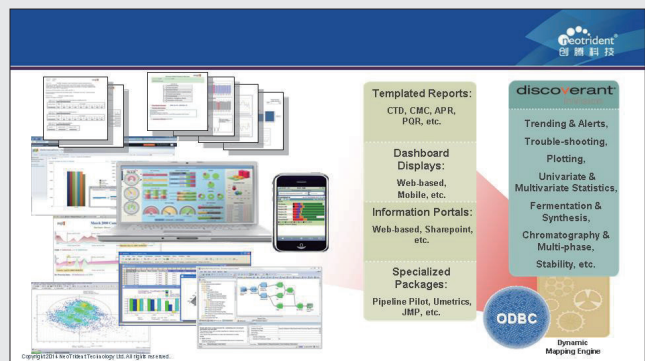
neotrident
创腾科技

Templated Reports:
CTD, CMC, APR, PQR, etc.

Dashboard Displays:
Web-based, Mobile, etc.

Information Portals:
Web-based, Sharepoint, etc.

Specialized Packages:
Pipeline Pilot, Umetrics, JMP, etc.

discoverant

Trending & Alerts,
Trouble-shooting,
Plotting,
Univariate & Multivariate Statistics,
Fermentation & Synthesis,
Chromatography & Multi-phase,
Stability, etc.

ODBC

Dynamic Mapping Engine

Copyright 2014 NeoTrident Technology Ltd. All rights reserved.